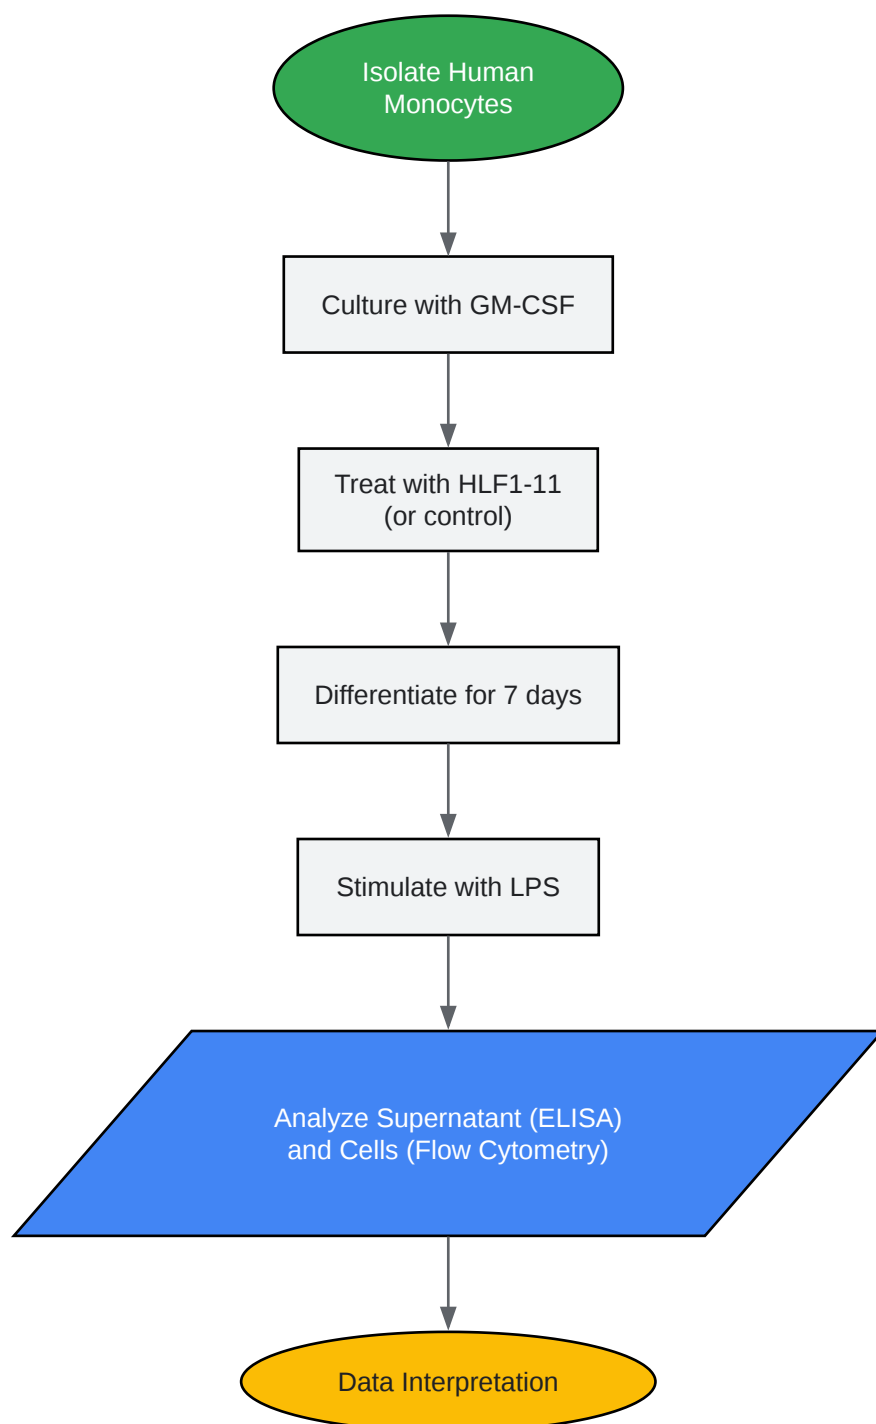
Isolate Human Monocytes

Culture with GM-CSF

Treat with HLF1-11 (or control)

Differentiate for 7 days

Stimulate with LPS

Analyze Supernatant (ELISA) and Cells (Flow Cytometry)

Data Interpretation